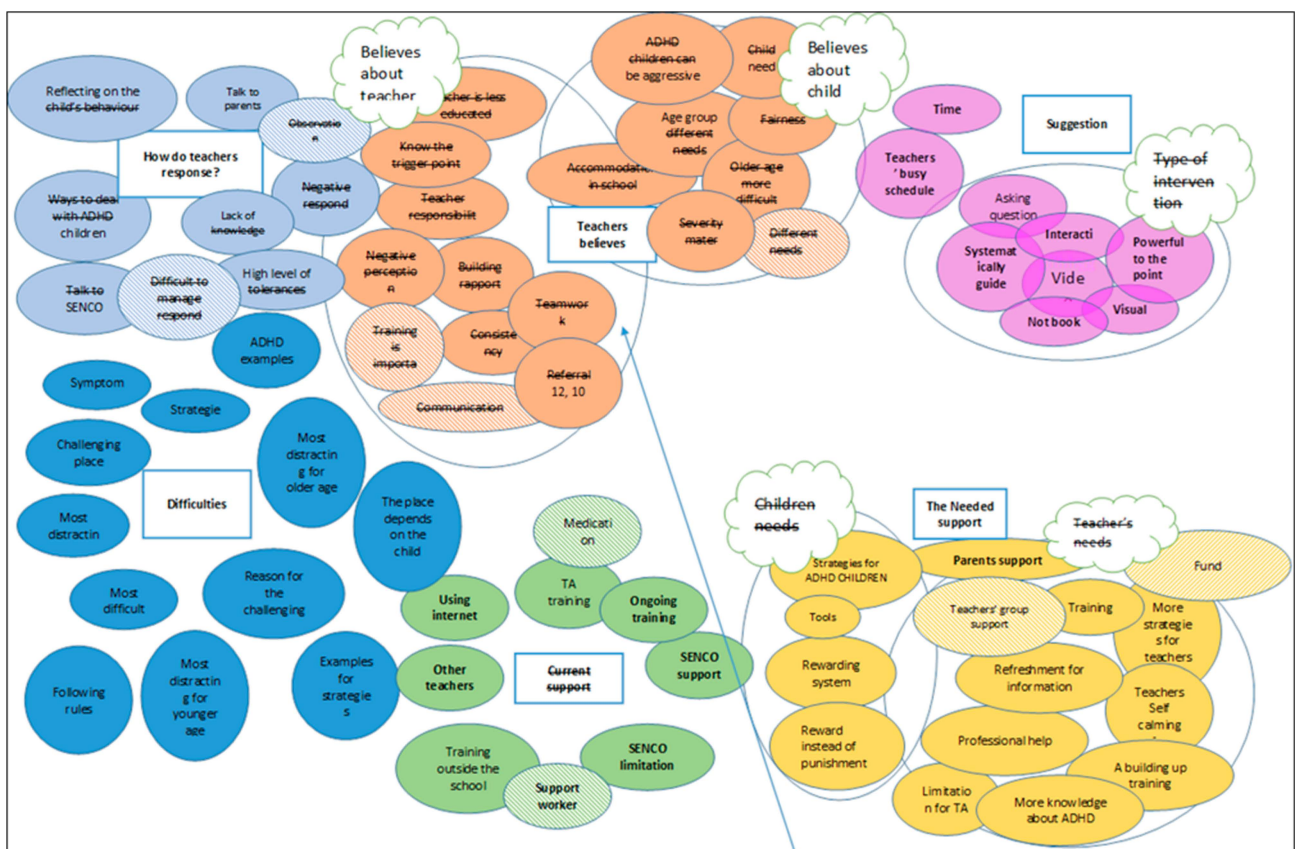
Believes about teacher

Believes about child

Reflecting on the child's behaviour

Talk to parents

Observation

How do teachers response?

Ways to deal with ADHD children

Negative respond

Lack of knowledge

Talk to SENCO

Difficult to manage respond

High level of tolerances

Teacher is less educated

Know the trigger point

Teacher responsibilit

Negative perception

Building rapport

Training is importa

Consistency

Teamwork

Referral 12, 10

Communication

ADHD children can be aggressive

Child need

Age group different needs

Fairness

Accommodation in school

Older age more difficult

Teachers believes

Severity mater

Different needs

Time

Suggestion

Teachers' busy schedule

Type of intervention

Asking question

Systematically guide

Interacti

Powerful to the point

Vide

Not book

Visual

ADHD examples

Symptom

Strategie

Challenging place

Most distracting for older age

Difficulties

Most distractin

The place depends on the child

Most difficult

Reason for the challenging

Following rules

Most distracting for younger age

Examples for strategies

Medication

Using internet

TA training

Ongoing training

Other teachers

Current support

SENCO support

Training outside the school

Support worker

SENCO limitation

Children needs

The Needed support

Teacher's needs

Strategies for ADHD CHILDREN

Parents support

Fund

Tools

Teachers' group support

Training

More strategies for teachers

Rewarding system

Refreshment for information

Teachers Self calming

Reward instead of punishment

Professional help

A building up training

Limitation for TA

More knowledge about ADHD